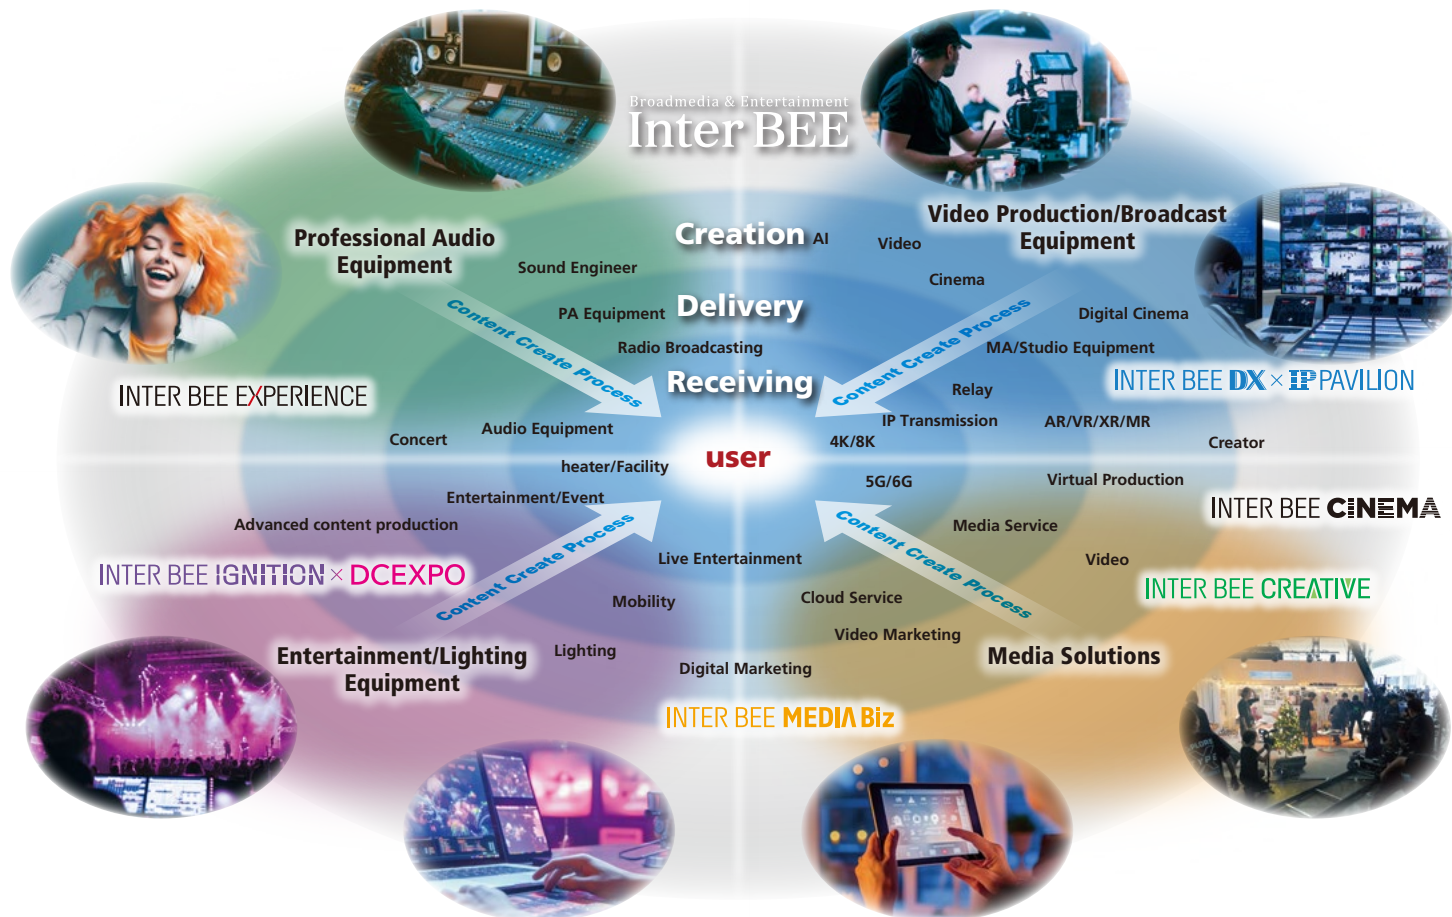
Broadmedia & Entertainment
Inter BEE

Professional Audio Equipment

Creation AI

Video Production/Broadcast Equipment

Video

Sound Engineer

Cinema

PA Equipment

Delivery

Digital Cinema

Content Create Process

Content Create Process

MA/Studio Equipment

Radio Broadcasting

INTER BEE DX × IP PAVILION

INTER BEE EXPERIENCE

Receiving

Relay

IP Transmission

AR/VR/XR/MR

Concert

Audio Equipment

4K/8K

Creator

user

heater/Facility

5G/6G

Virtual Production

Entertainment/Event

INTER BEE CINEMA

Advanced content production

Media Service

Content Create Process

Content Create Process

Live Entertainment

Video

INTER BEE IGNITION × DCEXPO

INTER BEE CREATIVE

Mobility

Cloud Service

Video Marketing

Entertainment/Lighting Equipment

Lighting

Media Solutions

Digital Marketing

INTER BEE MEDIA Biz